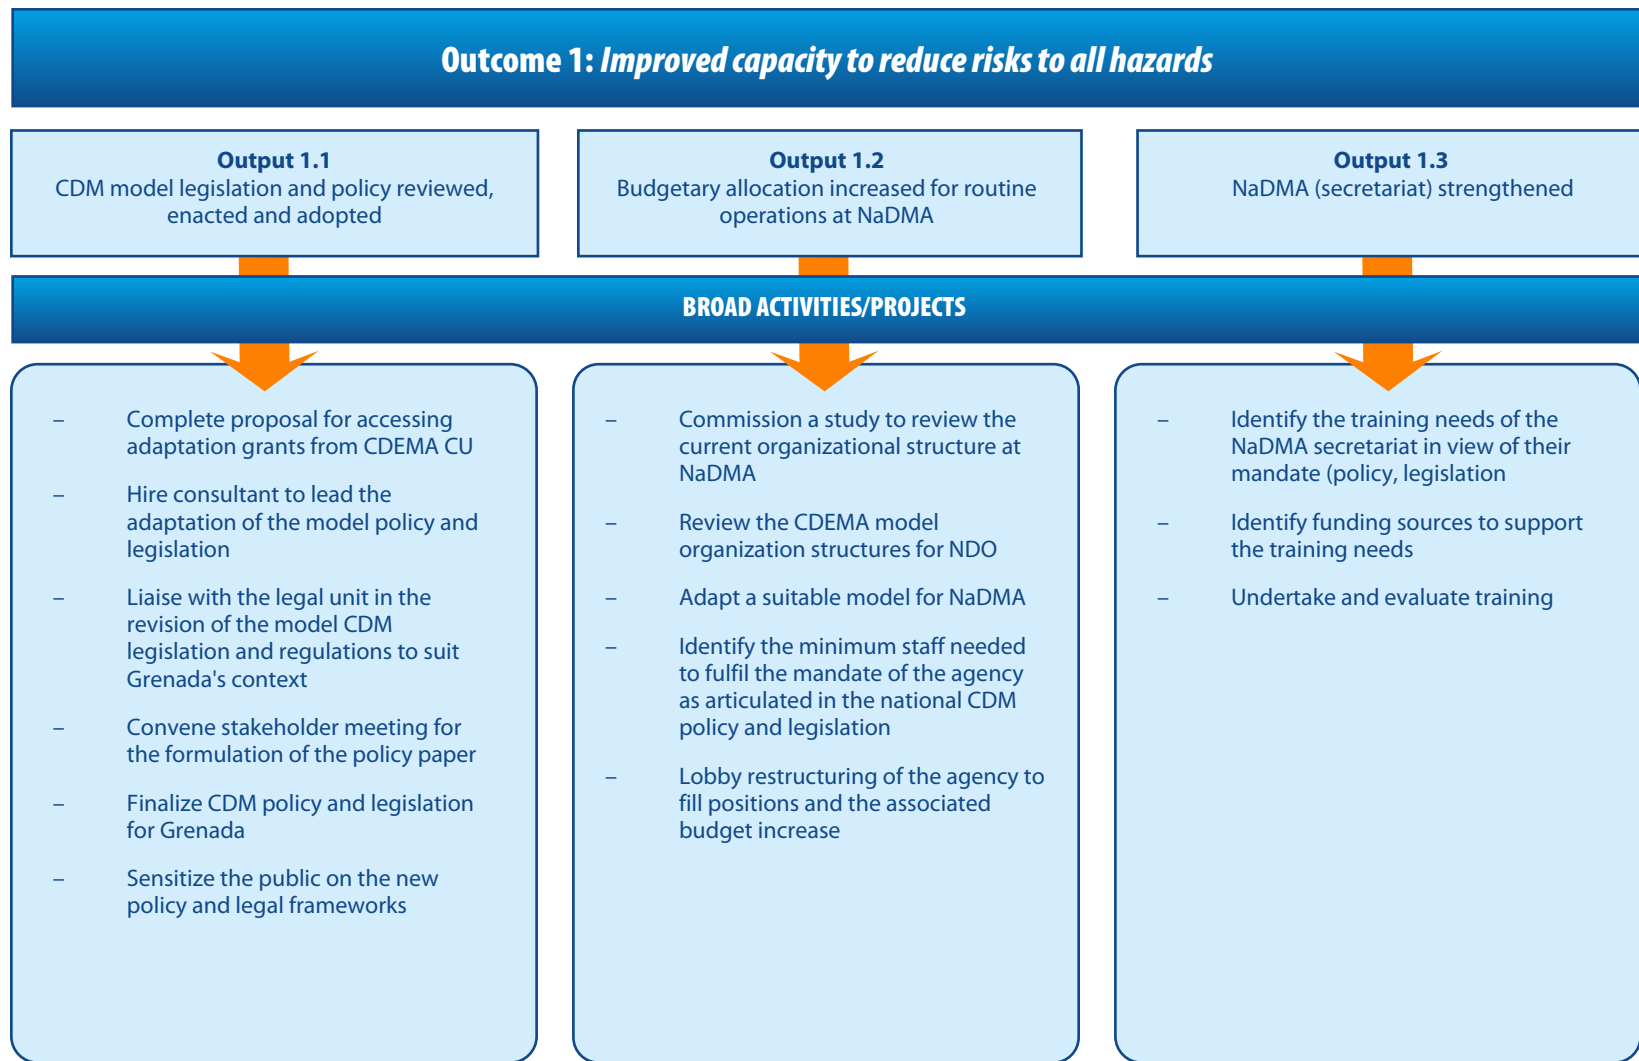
Outcome 1: Improved capacity to reduce risks to all hazards

Output 1.1
CDM model legislation and policy reviewed, enacted and adopted

Output 1.2
Budgetary allocation increased for routine operations at NaDMA

Output 1.3
NaDMA (secretariat) strengthened

BROAD ACTIVITIES/PROJECTS

– Complete proposal for accessing adaptation grants from CDEMA CU

– Hire consultant to lead the adaptation of the model policy and legislation

– Liaise with the legal unit in the revision of the model CDM legislation and regulations to suit Grenada's context

– Convene stakeholder meeting for the formulation of the policy paper

– Finalize CDM policy and legislation for Grenada

– Sensitize the public on the new policy and legal frameworks

– Commission a study to review the current organizational structure at NaDMA

– Review the CDEMA model organization structures for NDO

– Adapt a suitable model for NaDMA

– Identify the minimum staff needed to fulfil the mandate of the agency as articulated in the national CDM policy and legislation

– Lobby restructuring of the agency to fill positions and the associated budget increase

– Identify the training needs of the NaDMA secretariat in view of their mandate (policy, legislation

– Identify funding sources to support the training needs

– Undertake and evaluate training